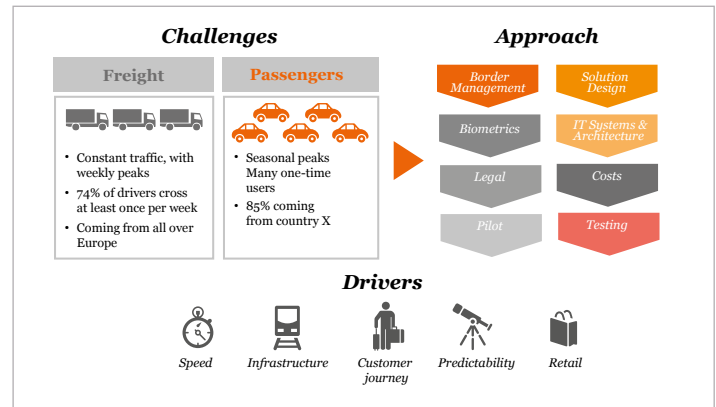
Challenges

Freight

- Constant traffic, with weekly peaks
- 74% of drivers cross at least once per week
- Coming from all over Europe

Passengers

- Seasonal peaks Many one-time users
- 85% coming from country X

Approach

Border Management

Biometrics

Legal

Pilot

Solution Design

IT Systems & Architecture

Costs

Testing

Drivers

Speed

Infrastructure

Customer journey

Predictability

Retail